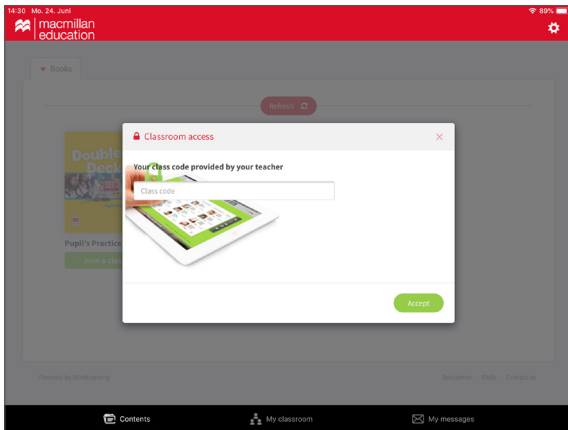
14:30 Mo. 24. Juni

89%

macmillan education

Books

Refresh

Double Deck

Pupil's Practice

Classroom access

×

Your class code provided by your teacher

Class code

Accept

Powered by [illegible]

Disclaimer FAQs Contact us

Contents

My classroom

My messages